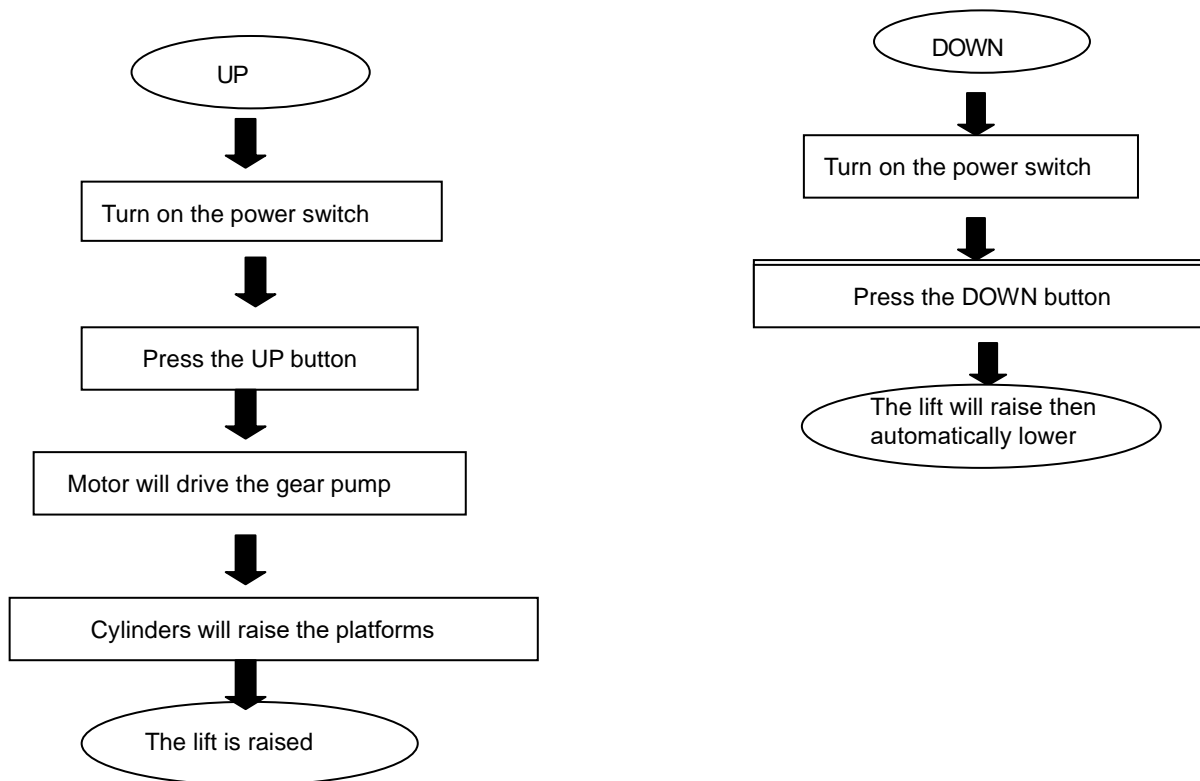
UP

Turn on the power switch

Press the UP button

Motor will drive the gear pump

Cylinders will raise the platforms

The lift is raised

DOWN

Turn on the power switch

Press the DOWN button

The lift will raise then automatically lower